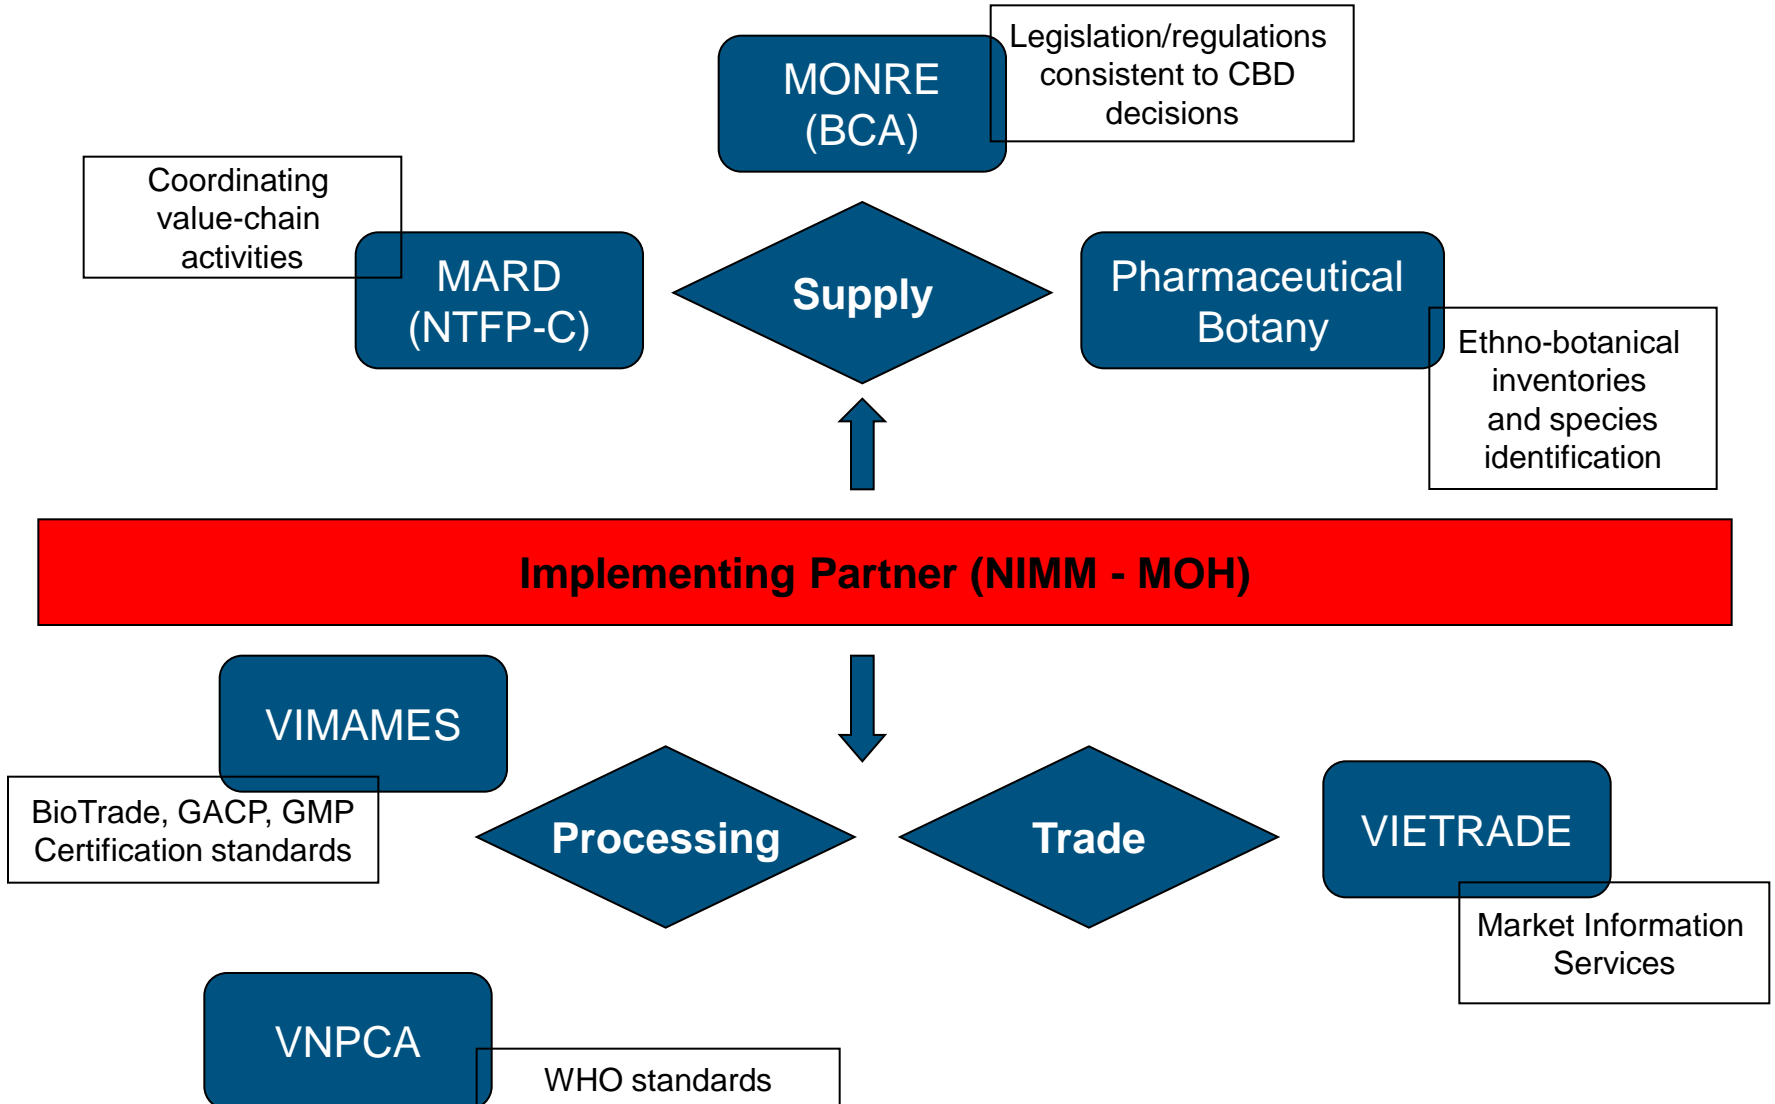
MONRE (BCA)

Legislation/regulations consistent to CBD decisions

Coordinating value-chain activities

MARD (NTFP-C)

Supply

Pharmaceutical Botany

Ethno-botanical inventories and species identification

Implementing Partner (NIMM - MOH)

VIMAMES

BioTrade, GACP, GMP Certification standards

Processing

Trade

VIETRADE

Market Information Services

VNPCA

WHO standards